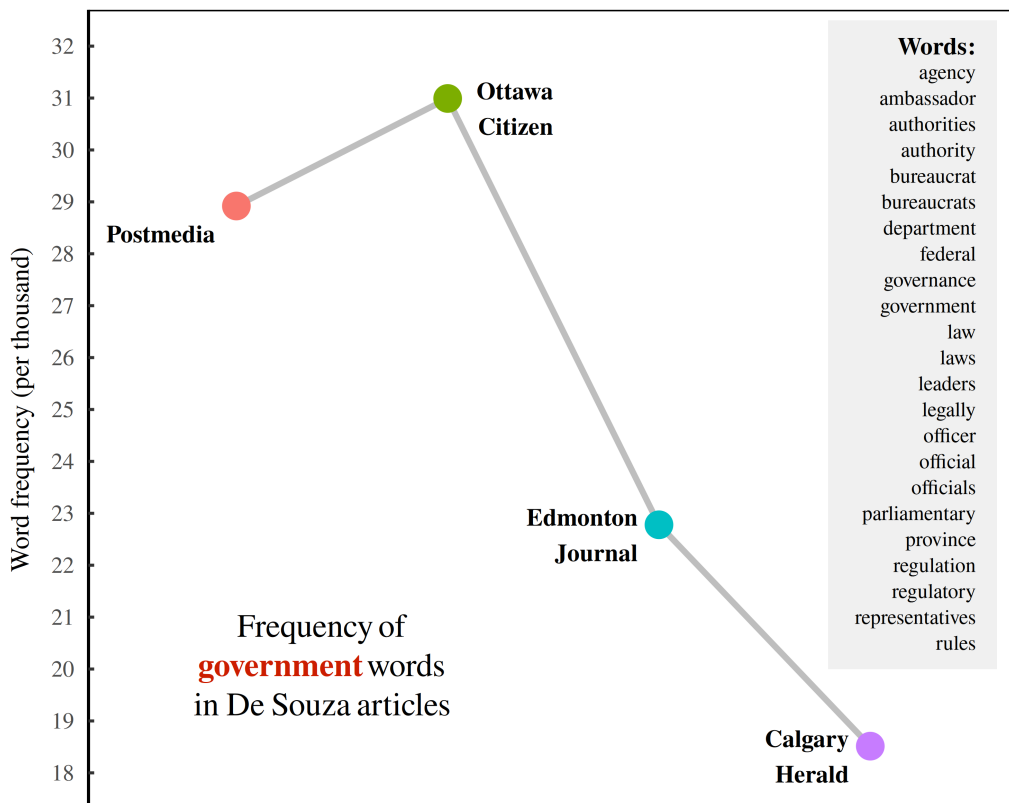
Word frequency (per thousand)

32
31
30
29
28
27
26
25
24
23
22
21
20
19
18

Ottawa Citizen

Postmedia

Edmonton Journal

Calgary Herald

Frequency of government words in De Souza articles

Words:
agency
ambassador
authorities
authority
bureaucrat
bureaucrats
department
federal
governance
government
law
laws
leaders
legally
officer
official
officials
parliamentary
province
regulation
regulatory
representatives
rules